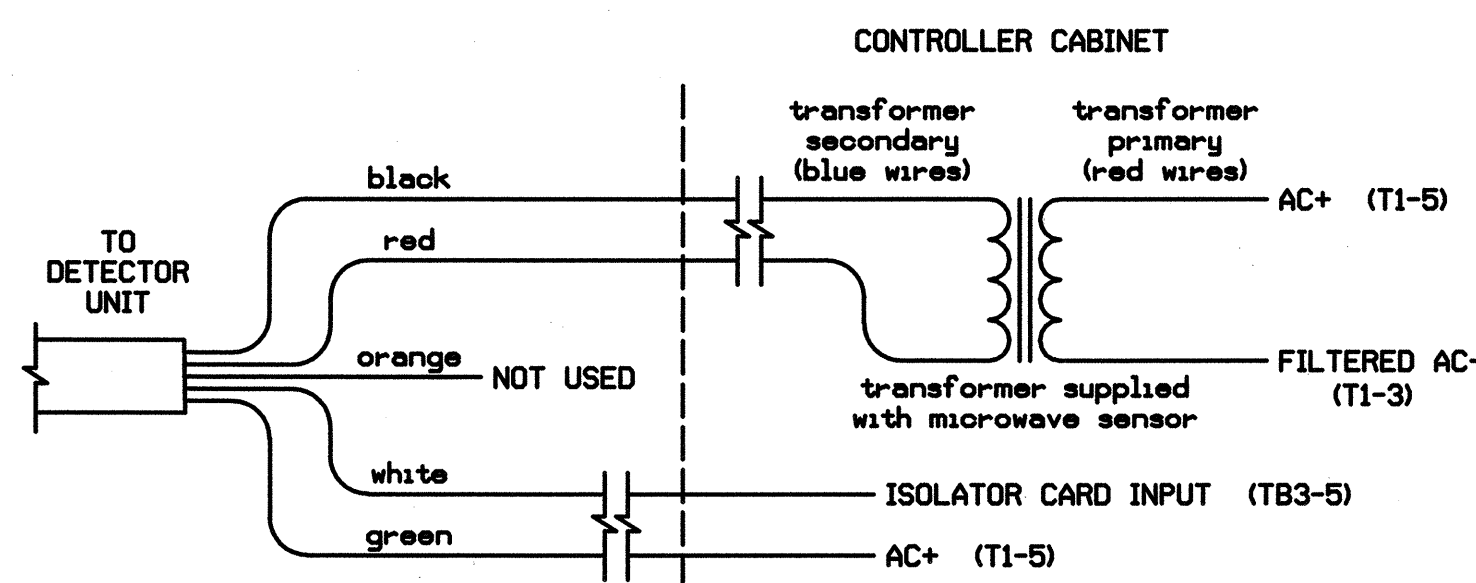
CONTROLLER CABINET

transformer secondary (blue wires)

transformer primary (red wires)

TO DETECTOR UNIT

black

red

orange

NOT USED

white

green

AC+ (T1-5)

FILTERED AC-

(T1-3)

transformer supplied with microwave sensor

ISOLATOR CARD INPUT (TB3-5)

AC+ (T1-5)